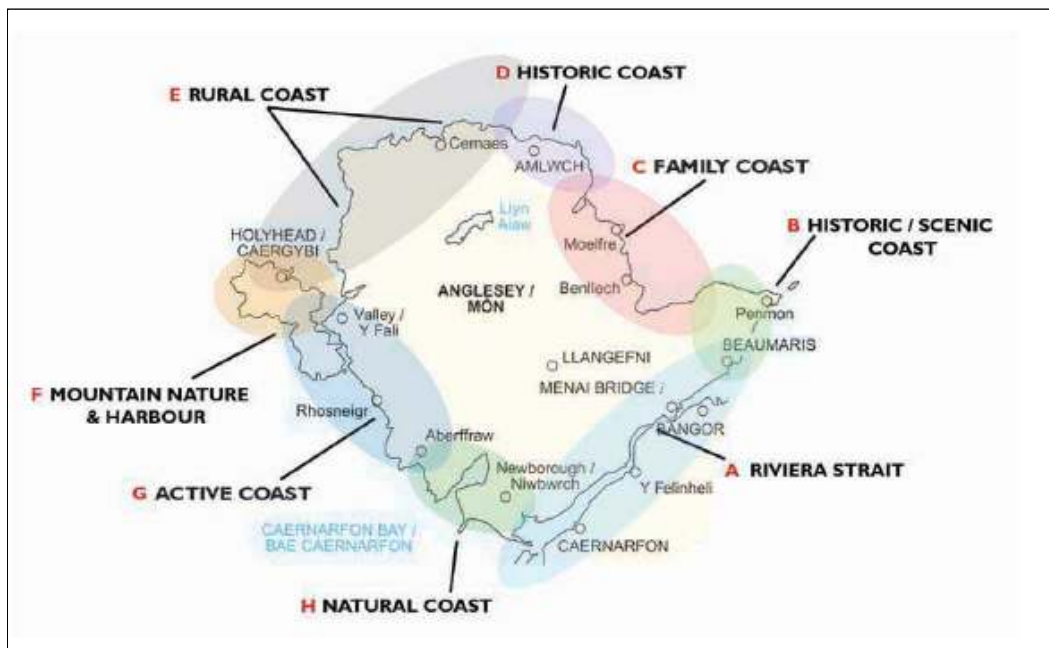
E RURAL COAST

D HISTORIC COAST

Cemaes

AMLWCH

C FAMILY COAST

Llyn Alaw

HOLYHEAD / CAERGYBI

Moelfre

B HISTORIC / SCENIC COAST

Benllech

ANGLESEY / MÔN

Penmon

Valley / Y Fali

BEAUMARIS

LLANGEFNI

F MOUNTAIN NATURE & HARBOUR

MENAI BRIDGE /

Rhosneigr

BANGOR

Aberffraw

A RIVIERA STRAIT

Newborough / Niwbwrch

Y Felinheli

G ACTIVE COAST

CAERNARFON BAY / BAE CAERNARFON

CAERNARFON

H NATURAL COAST